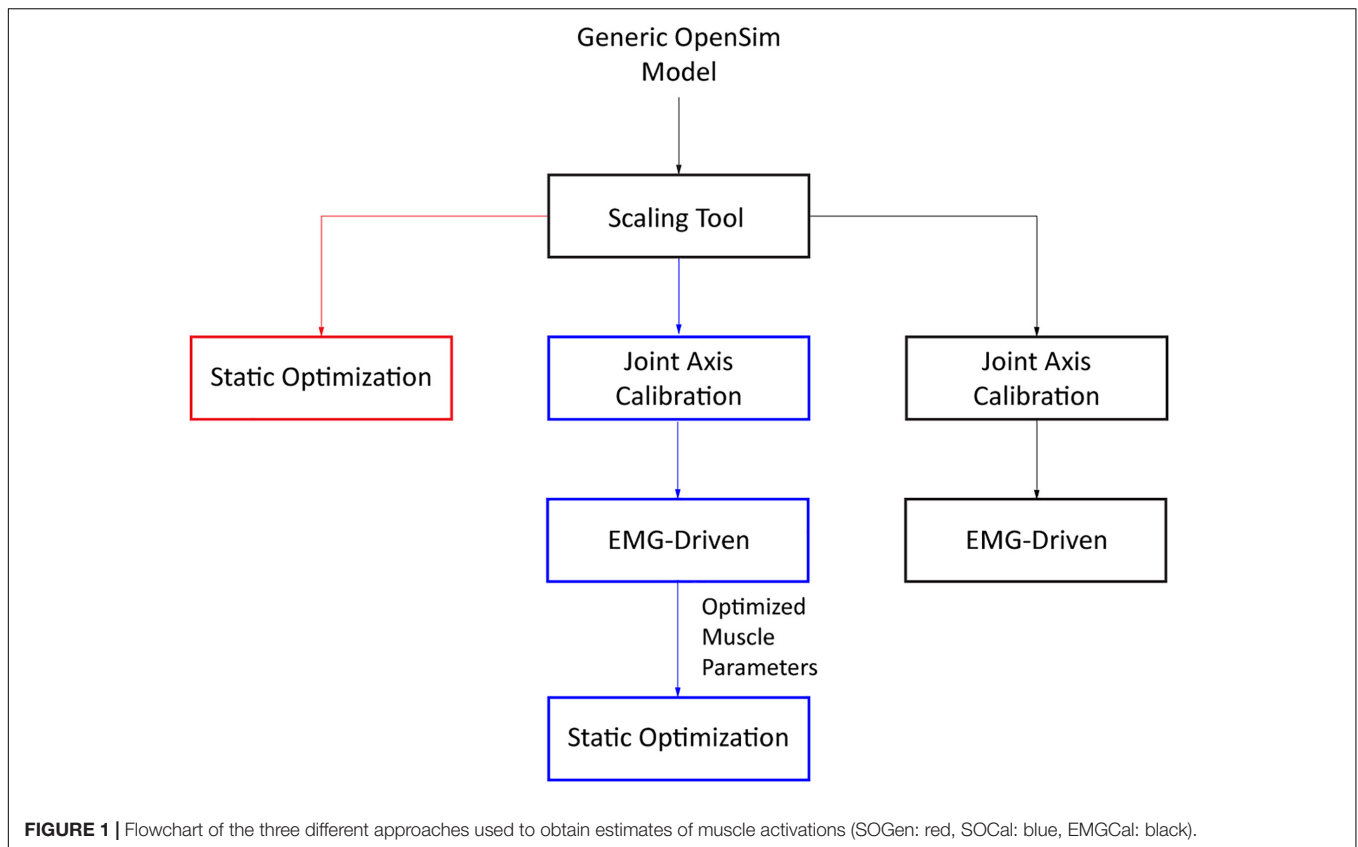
Generic OpenSim Model

Scaling Tool

Static Optimization

Joint Axis Calibration

Joint Axis Calibration

EMG-Driven

EMG-Driven

Optimized Muscle Parameters

Static Optimization

**FIGURE 1 |** Flowchart of the three different approaches used to obtain estimates of muscle activations (SOGen: red, SOCal: blue, EMGCal: black).